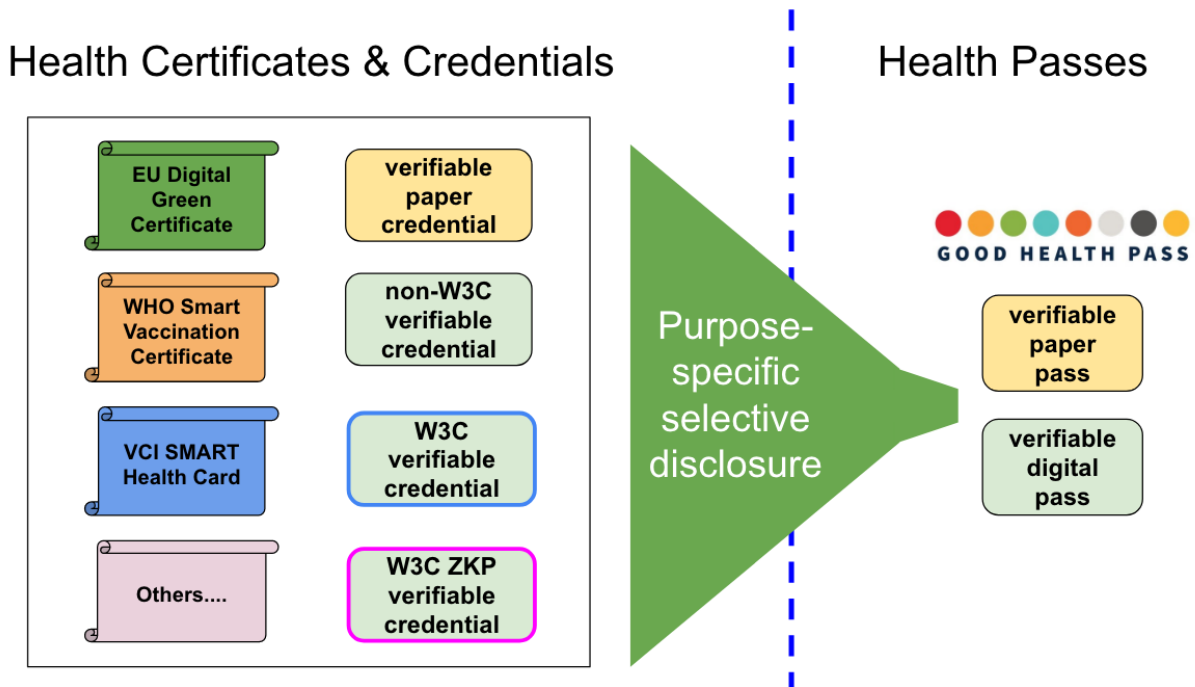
Health Certificates & Credentials

Health Passes

EU Digital Green Certificate

verifiable paper credential

WHO Smart Vaccination Certificate

non-W3C verifiable credential

VCI SMART Health Card

W3C verifiable credential

Others....

W3C ZKP verifiable credential

Purpose-specific selective disclosure

GOOD HEALTH PASS

verifiable paper pass

verifiable digital pass